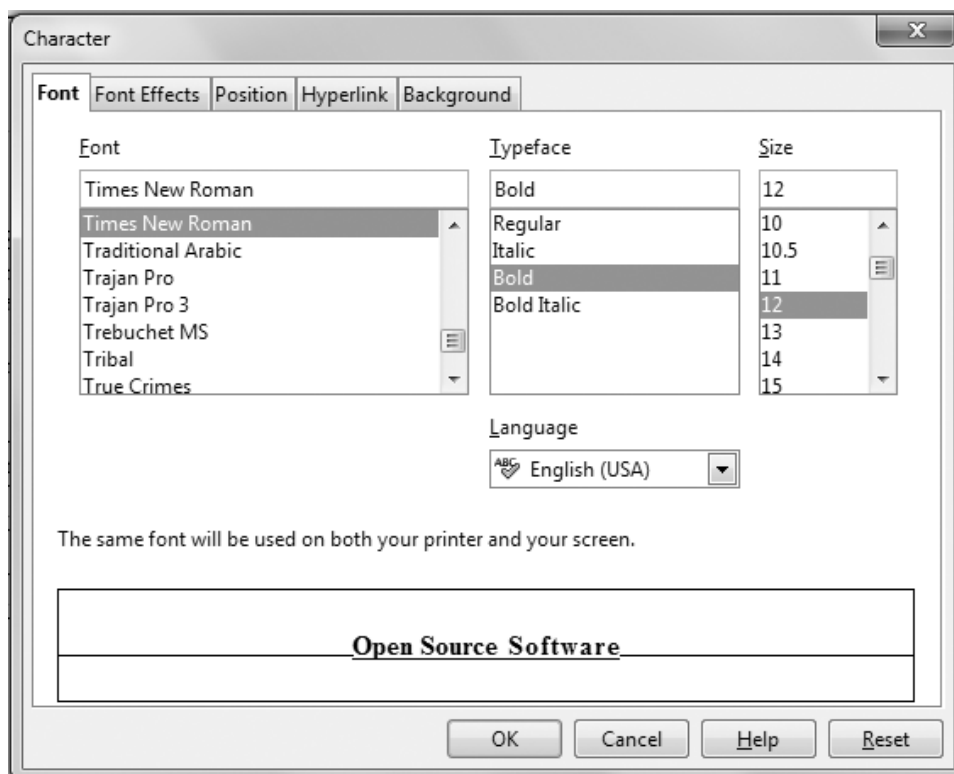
Character

Font | Font Effects | Position | Hyperlink | Background

Font

Times New Roman

Times New Roman
Traditional Arabic
Trajan Pro
Trajan Pro 3
Trebuchet MS
Tribal
True Crimes

Typeface

Bold

Regular
Italic
Bold
Bold Italic

Size

12

10
10.5
11
12
13
14
15

Language

English (USA)

The same font will be used on both your printer and your screen.

Open Source Software

OK | Cancel | Help | Reset